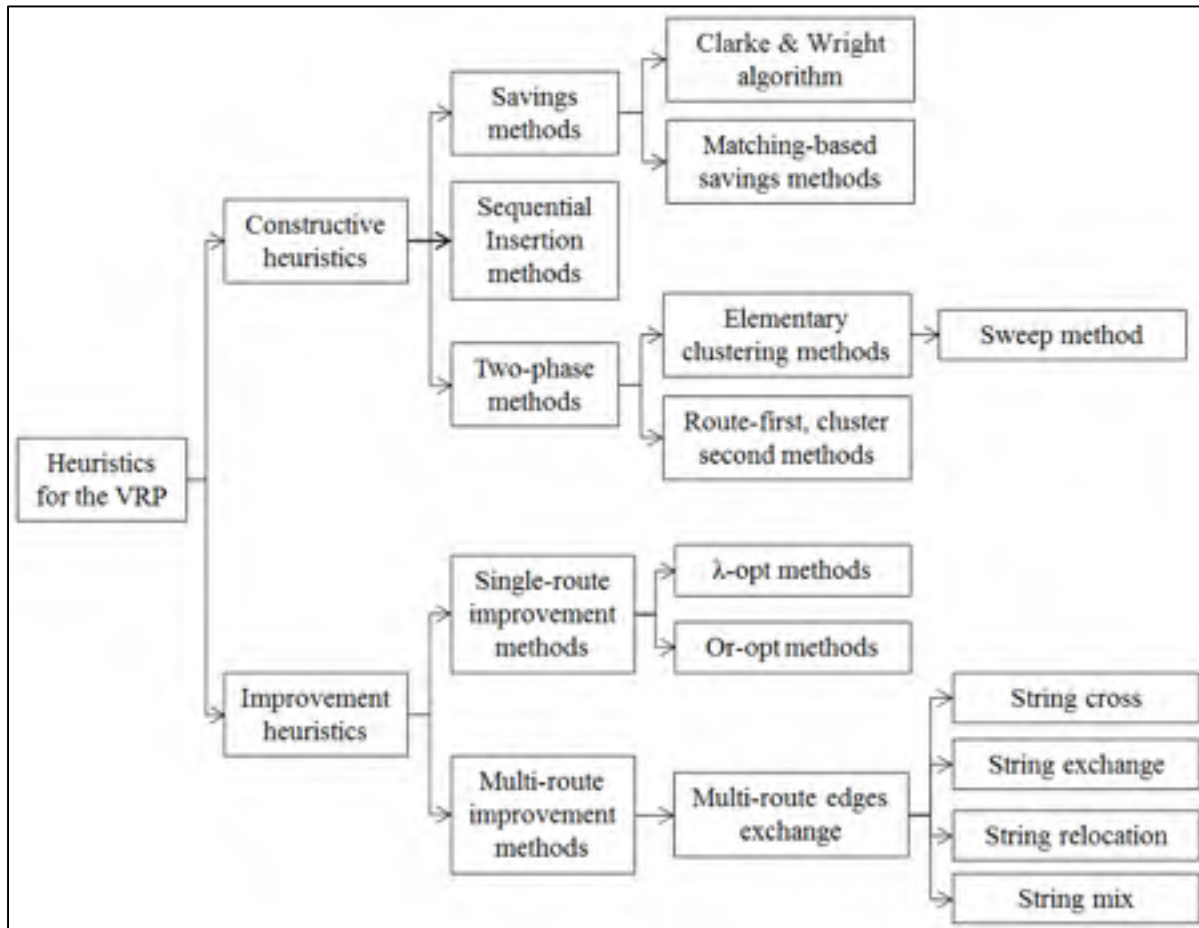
Heuristics for the VRP

Constructive heuristics

Savings methods

Clarke & Wright algorithm

Matching-based savings methods

Sequential Insertion methods

Two-phase methods

Elementary clustering methods

Sweep method

Route-first, cluster second methods

Improvement heuristics

Single-route improvement methods

λ-opt methods

Or-opt methods

Multi-route improvement methods

Multi-route edges exchange

String cross

String exchange

String relocation

String mix